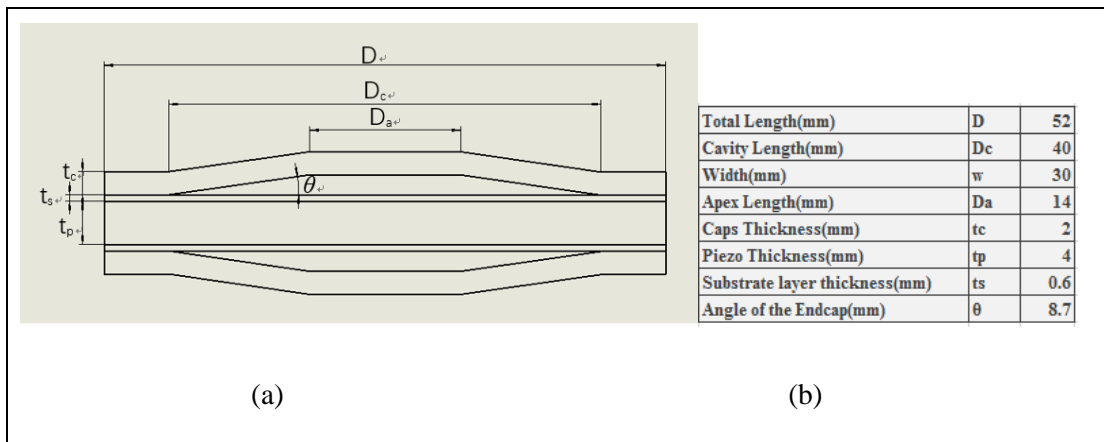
D

$D_c$

$D_a$

$t_c$

$t_s$

$\theta$

$t_p$

| Total Length(mm) | D | 52 |
|---|---|---|
| Cavity Length(mm) | Dc | 40 |
| Width(mm) | w | 30 |
| Apex Length(mm) | Da | 14 |
| Caps Thickness(mm) | tc | 2 |
| Piezo Thickness(mm) | tp | 4 |
| Substrate layer thickness(mm) | ts | 0.6 |
| Angle of the Endcap(mm) | θ | 8.7 |

(a)

(b)